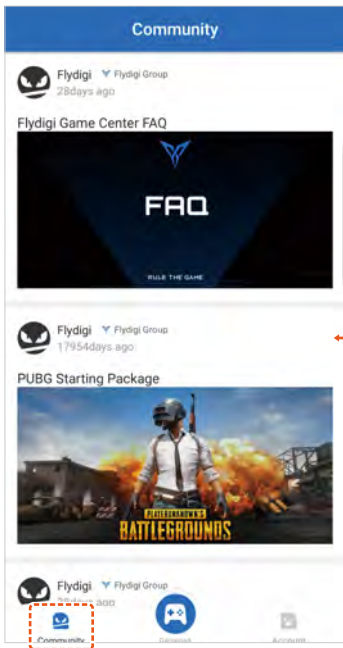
Community

Flydigi Flydigi Group
28days ago

Flydigi Game Center FAQ

FAQ

RULE THE GAME

Flydigi Flydigi Group
17954days ago

PUBG Starting Package

PLAYERUNKNOWN'S
BATTLEGROUNDS

Flydigi Flydigi Group

Community
Gamepad
Account